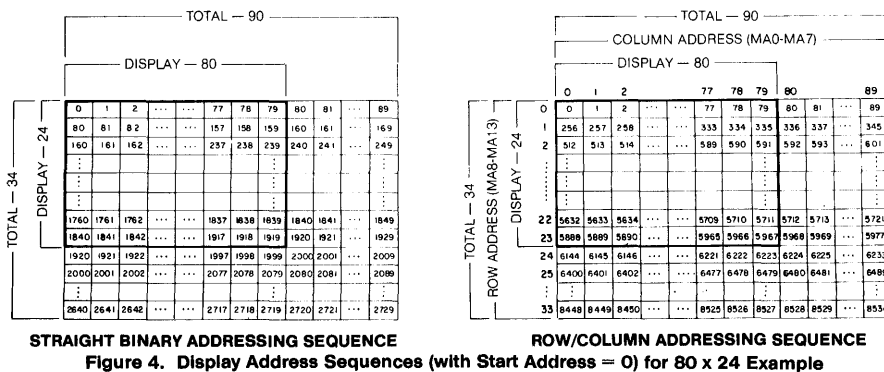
TOTAL — 90

DISPLAY — 80

TOTAL — 34

DISPLAY — 24

| 0 | 1 | 2 | ... | ... | 77 | 78 | 79 | 80 | 81 | ... | 89 |
|---|---|---|---|---|---|---|---|---|---|---|---|
| 80 | 81 | 82 | ... | ... | 157 | 158 | 159 | 160 | 161 | ... | 169 |
| 160 | 161 | 162 | ... | ... | 237 | 238 | 239 | 240 | 241 | ... | 249 |
| ⋮ | | | | | | | ⋮ | | | | ⋮ |
| ⋮ | | | | | | | ⋮ | | | | ⋮ |
| ⋮ | | | | | | | ⋮ | | | | ⋮ |
| 1760 | 1761 | 1762 | ... | ... | 1837 | 1838 | 1839 | 1840 | 1841 | ... | 1849 |
| 1840 | 1841 | 1842 | ... | ... | 1917 | 1918 | 1919 | 1920 | 1921 | ... | 1929 |
| 1920 | 1921 | 1922 | ... | ... | 1997 | 1998 | 1999 | 2000 | 2001 | ... | 2009 |
| 2000 | 2001 | 2002 | ... | ... | 2077 | 2078 | 2079 | 2080 | 2081 | ... | 2089 |
| ⋮ | | | | | | | | | | | ⋮ |
| 2640 | 2641 | 2642 | ... | ... | 2717 | 2718 | 2719 | 2720 | 2721 | ... | 2729 |

STRAIGHT BINARY ADDRESSING SEQUENCE

TOTAL — 90

COLUMN ADDRESS (MA0-MA7)

DISPLAY — 80

TOTAL — 34

ROW ADDRESS (MA8-MA13)

DISPLAY — 24

| | 0 | 1 | 2 | | | 77 | 78 | 79 | 80 | | | 89 |
|---|---|---|---|---|---|---|---|---|---|---|---|---|
| 0 | 0 | 1 | 2 | ... | ... | 77 | 78 | 79 | 80 | 81 | ... | 89 |
| 1 | 256 | 257 | 258 | ... | ... | 333 | 334 | 335 | 336 | 337 | ... | 345 |
| 2 | 512 | 513 | 514 | ... | ... | 589 | 590 | 591 | 592 | 593 | ... | 601 |
| ⋮ | ⋮ | | | | | | | ⋮ | | | | ⋮ |
| | ⋮ | | | | | | | ⋮ | | | | ⋮ |
| 22 | 5632 | 5633 | 5634 | ... | ... | 5709 | 5710 | 5711 | 5712 | 5713 | ... | 5721 |
| 23 | 5888 | 5889 | 5890 | ... | ... | 5965 | 5966 | 5967 | 5968 | 5969 | ... | 5977 |
| 24 | 6144 | 6145 | 6146 | ... | ... | 6221 | 6222 | 6223 | 6224 | 6225 | ... | 6233 |
| 25 | 6400 | 6401 | 6402 | ... | ... | 6477 | 6478 | 6479 | 6480 | 6481 | ... | 6489 |
| ⋮ | ⋮ | | | | | | | | | | | ⋮ |
| 33 | 8448 | 8449 | 8450 | ... | ... | 8525 | 8526 | 8527 | 8528 | 8529 | ... | 8537 |

ROW/COLUMN ADDRESSING SEQUENCE

Figure 4. Display Address Sequences (with Start Address = 0) for 80 x 24 Example